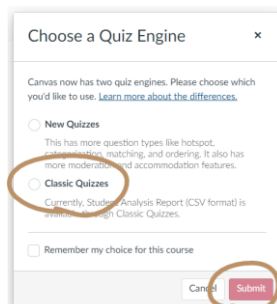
Choose a Quiz Engine

Canvas now has two quiz engines. Please choose which you'd like to use. Learn more about the differences.

New Quizzes

This has more question types like hotspot, categorization, matching, and ordering. It also has more moderation and accommodation features.

Classic Quizzes

Currently, Student Analysis Report (CSV format) is available through Classic Quizzes.

Remember my choice for this course

Cancel Submit